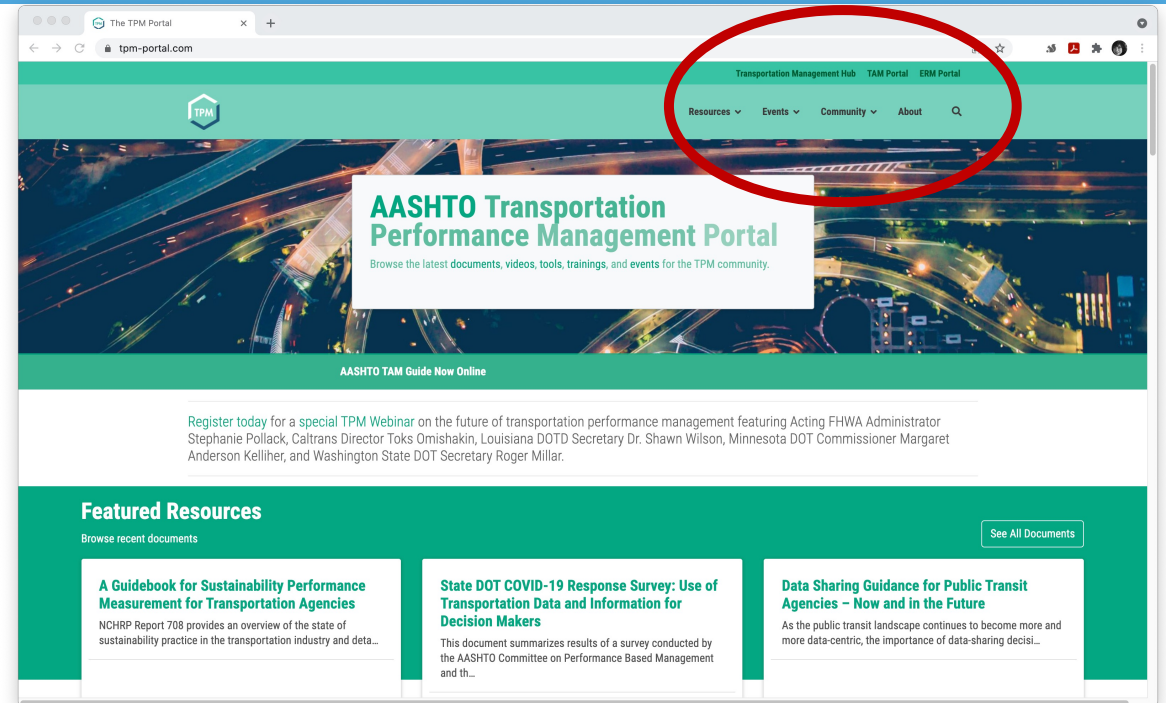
The TPM Portal

tpm-portal.com

Transportation Management Hub TAM Portal ERM Portal

TPM

Resources Events Community About

AASHTO Transportation Performance Management Portal

Browse the latest documents, videos, tools, trainings, and events for the TPM community.

AASHTO TAM Guide Now Online

Register today for a special TPM Webinar on the future of transportation performance management featuring Acting FHWA Administrator Stephanie Pollack, Caltrans Director Toks Omishakin, Louisiana DOTD Secretary Dr. Shawn Wilson, Minnesota DOT Commissioner Margaret Anderson Kelliher, and Washington State DOT Secretary Roger Millar.

Featured Resources

Browse recent documents

See All Documents

A Guidebook for Sustainability Performance Measurement for Transportation Agencies

NCHRP Report 708 provides an overview of the state of sustainability practice in the transportation industry and deta…

State DOT COVID-19 Response Survey: Use of Transportation Data and Information for Decision Makers

This document summarizes results of a survey conducted by the AASHTO Committee on Performance Based Management and th…

Data Sharing Guidance for Public Transit Agencies – Now and in the Future

As the public transit landscape continues to become more and more data-centric, the importance of data-sharing decisi…